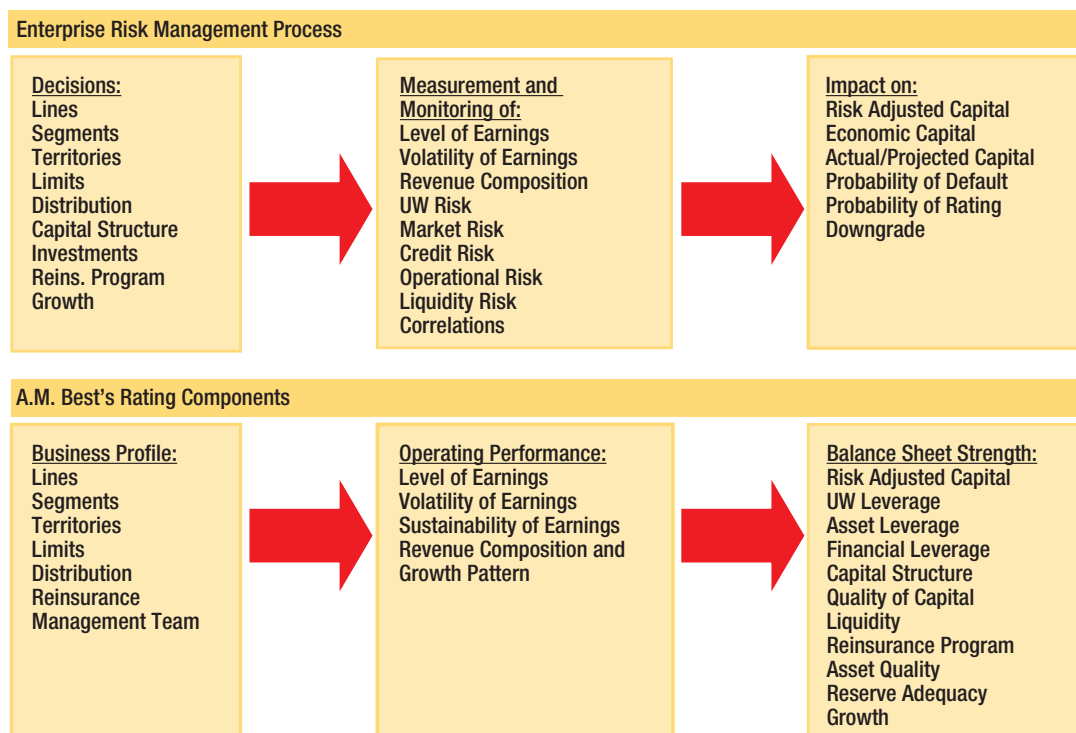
Enterprise Risk Management Process

Decisions:
Lines
Segments
Territories
Limits
Distribution
Capital Structure
Investments
Reins. Program
Growth

Measurement and Monitoring of:
Level of Earnings
Volatility of Earnings
Revenue Composition
UW Risk
Market Risk
Credit Risk
Operational Risk
Liquidity Risk
Correlations

Impact on:
Risk Adjusted Capital
Economic Capital
Actual/Projected Capital
Probability of Default
Probability of Rating Downgrade

A.M. Best's Rating Components

Business Profile:
Lines
Segments
Territories
Limits
Distribution
Reinsurance
Management Team

Operating Performance:
Level of Earnings
Volatility of Earnings
Sustainability of Earnings
Revenue Composition and Growth Pattern

Balance Sheet Strength:
Risk Adjusted Capital
UW Leverage
Asset Leverage
Financial Leverage
Capital Structure
Quality of Capital
Liquidity
Reinsurance Program
Asset Quality
Reserve Adequacy
Growth